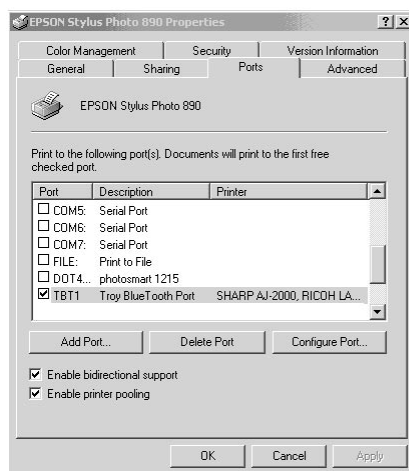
EPSON Stylus Photo 890 Properties ? X

Color Management | Security | Version Information
General | Sharing | Ports | Advanced

EPSON Stylus Photo 890

Print to the following port(s). Documents will print to the first free checked port.

| Port | Description | Printer |
|---|---|---|
| ☐ COM5: | Serial Port | |
| ☐ COM6: | Serial Port | |
| ☐ COM7: | Serial Port | |
| ☐ FILE: | Print to File | |
| ☐ DOT4... | photosmart 1215 | |
| ☑ TBT1 | Troy BlueTooth Port | SHARP AJ-2000, RICOH LA... |

Add Port... | Delete Port | Configure Port...

☑ Enable bidirectional support
☑ Enable printer pooling

OK | Cancel | Apply